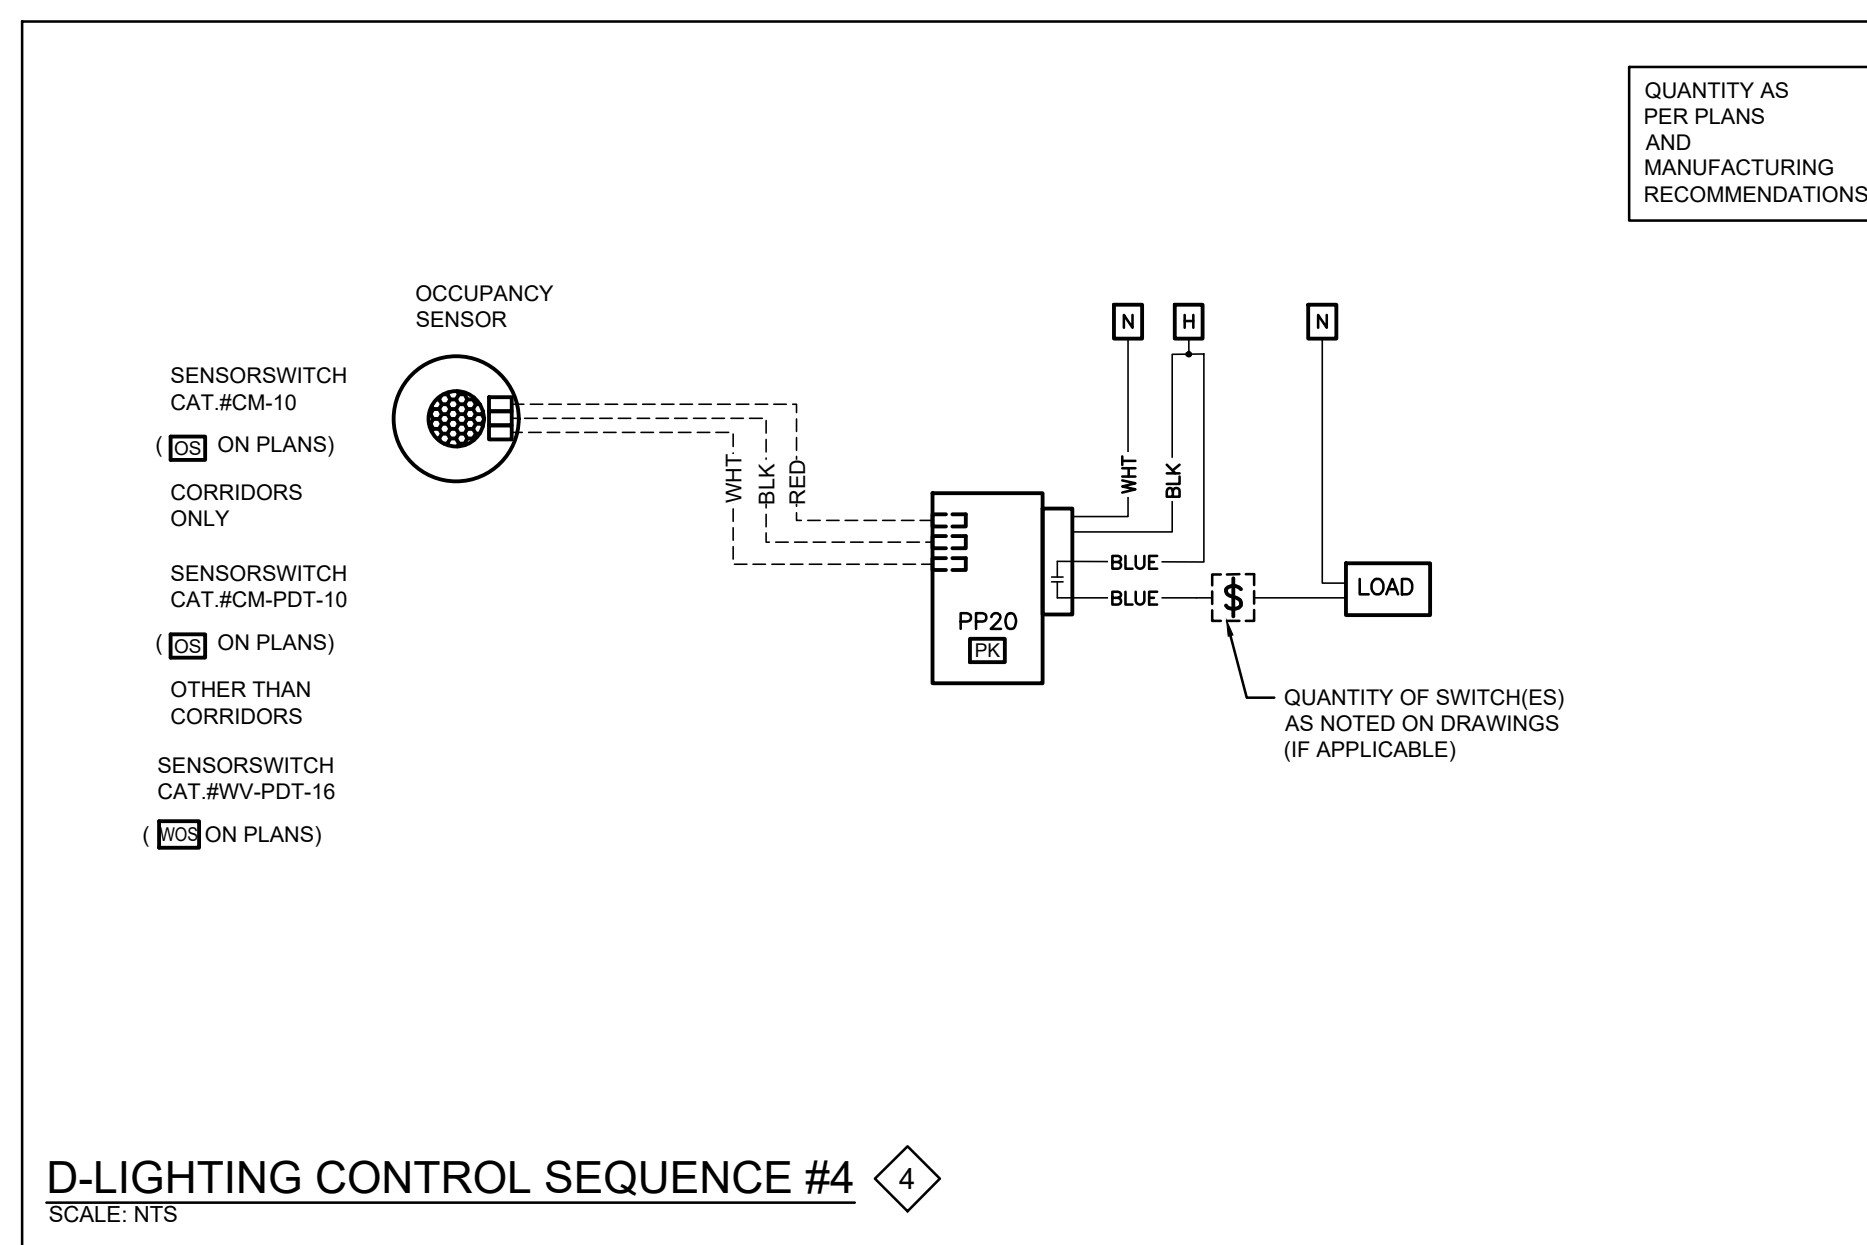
QUANTITY AS PER PLANS AND MANUFACTURING RECOMMENDATIONS

OCCUPANCY SENSOR

SENSORSWITCH CAT.#CM-10

( OS ON PLANS)

CORRIDORS ONLY

SENSORSWITCH CAT.#CM-PDT-10

( OS ON PLANS)

OTHER THAN CORRIDORS

SENSORSWITCH CAT.#WV-PDT-16

( WOS ON PLANS)

N

H

N

WHT

BLK

RED

WHT

BLK

BLUE

BLUE

$

LOAD

PP20

PK

QUANTITY OF SWITCH(ES) AS NOTED ON DRAWINGS (IF APPLICABLE)

D-LIGHTING CONTROL SEQUENCE #4

4

SCALE: NTS